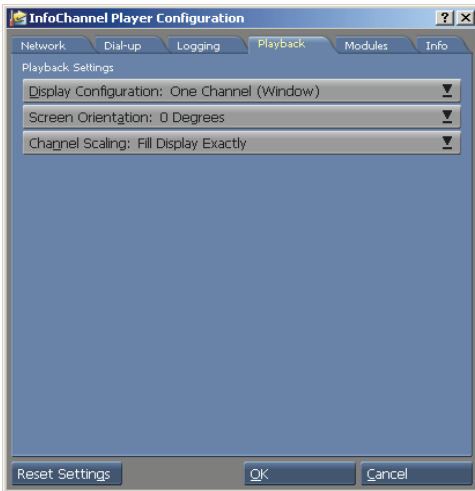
InfoChannel Player Configuration

? X

Network
Dial-up
Logging
Playback
Modules
Info

Playback Settings

Display Configuration: One Channel (Window)

Screen Orientation: 0 Degrees

Channel Scaling: Fill Display Exactly

Reset Settings

OK

Cancel